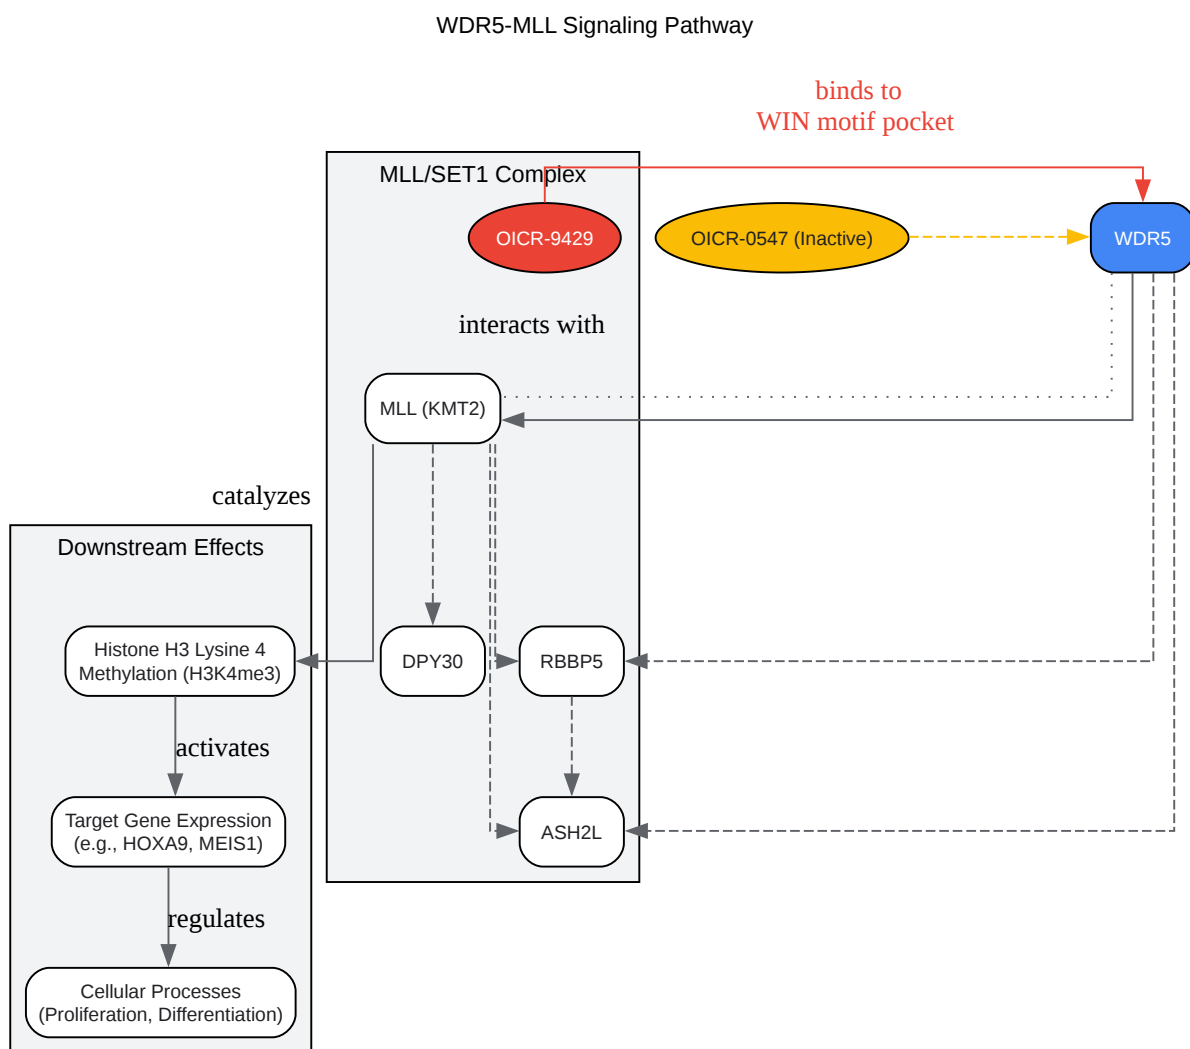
WDR5-MLL Signaling Pathway

binds to
WIN motif pocket

MLL/SET1 Complex

OICR-9429

OICR-0547 (Inactive)

WDR5

interacts with

MLL (KMT2)

catalyzes

Downstream Effects

Histone H3 Lysine 4
Methylation (H3K4me3)

DPY30

RBBP5

activates

Target Gene Expression
(e.g., HOXA9, MEIS1)

ASH2L

regulates

Cellular Processes
(Proliferation, Differentiation)